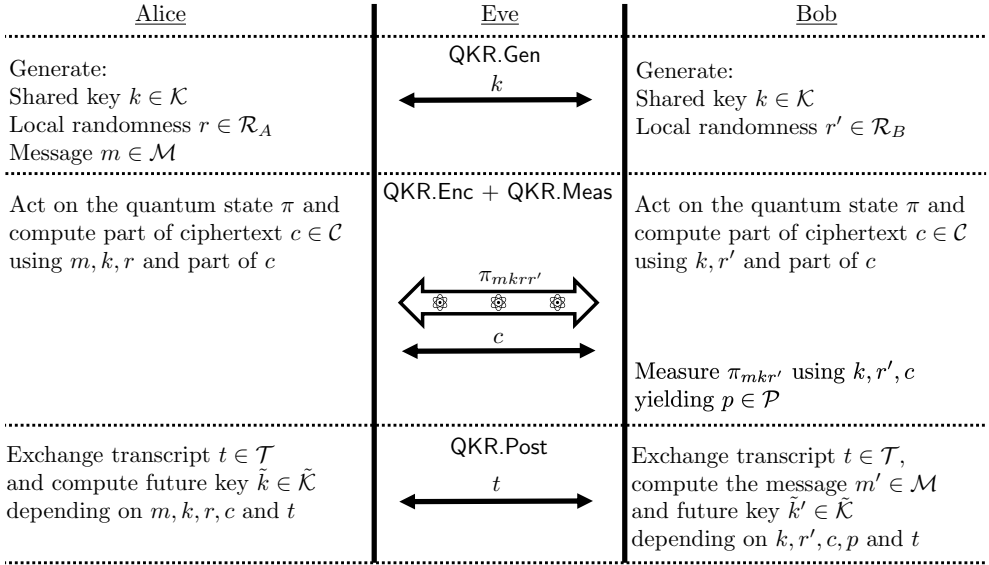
| Alice | Eve | Bob |
|---|---|---|
| Generate: Shared key $k \in \mathcal{K}$ Local randomness $r \in \mathcal{R}_A$ Message $m \in \mathcal{M}$ | QKR.Gen $k$ | Generate: Shared key $k \in \mathcal{K}$ Local randomness $r' \in \mathcal{R}_B$ |
| Act on the quantum state $\pi$ and compute part of ciphertext $c \in \mathcal{C}$ using $m, k, r$ and part of $c$ | QKR.Enc + QKR.Meas $\pi_{mkrr'}$ $c$ | Act on the quantum state $\pi$ and compute part of ciphertext $c \in \mathcal{C}$ using $k, r'$ and part of $c$ Measure $\pi_{mkr'}$ using $k, r', c$ yielding $p \in \mathcal{P}$ |
| Exchange transcript $t \in \mathcal{T}$ and compute future key $\tilde{k} \in \tilde{\mathcal{K}}$ depending on $m, k, r, c$ and $t$ | QKR.Post $t$ | Exchange transcript $t \in \mathcal{T}$, compute the message $m' \in \mathcal{M}$ and future key $\tilde{k}' \in \tilde{\mathcal{K}}$ depending on $k, r', c, p$ and $t$ |